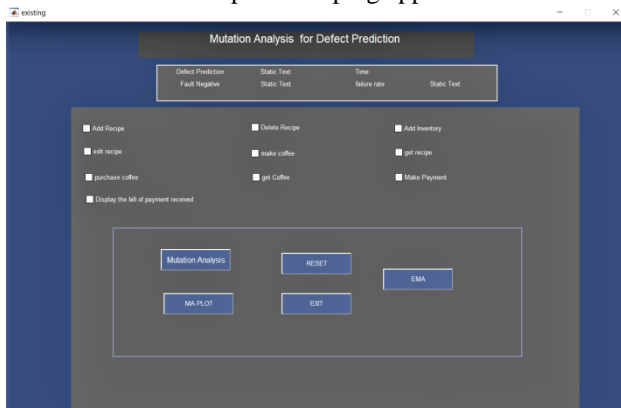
existing

Mutation Analysis for Defect Prediction

Defect Prediction Static Text Time
Fault Negative Static Text failure rate Static Text

Add Recipe
Delete Recipe
Add Inventory
edit recipe
make coffee
get recipe
purchase coffee
get Coffee
Make Payment
Display the bill of payment received

Mutation Analysis
RESET
EMA
MA PLOT
EXIT